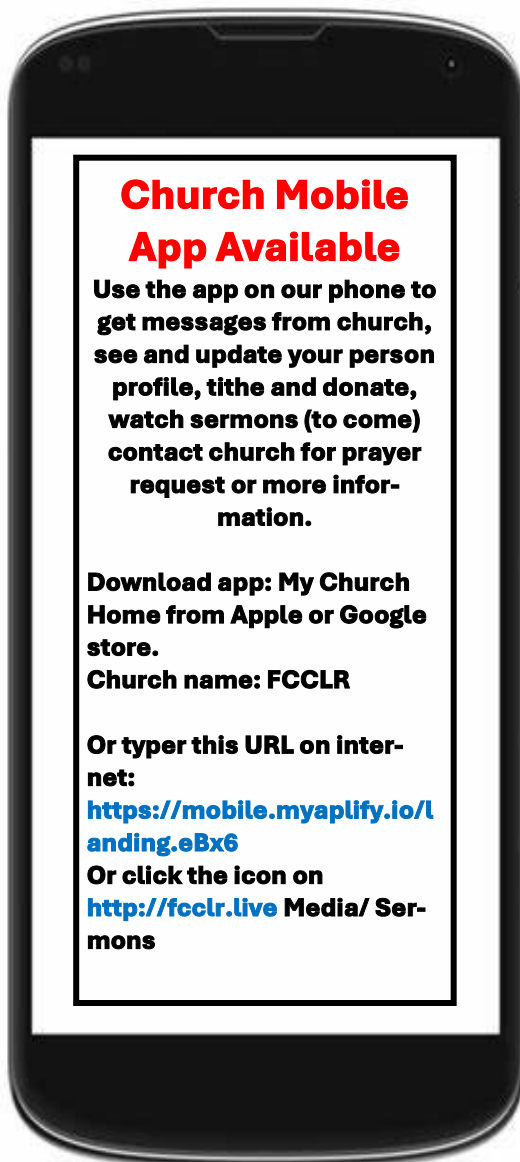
Church Mobile App Available

Use the app on our phone to get messages from church, see and update your person profile, tithe and donate, watch sermons (to come) contact church for prayer request or more information.

Download app: My Church Home from Apple or Google store.
Church name: FCCLR

Or typer this URL on internet: https://mobile.myaplify.io/landing.eBx6
Or click the icon on http://fcclr.live Media/ Sermons